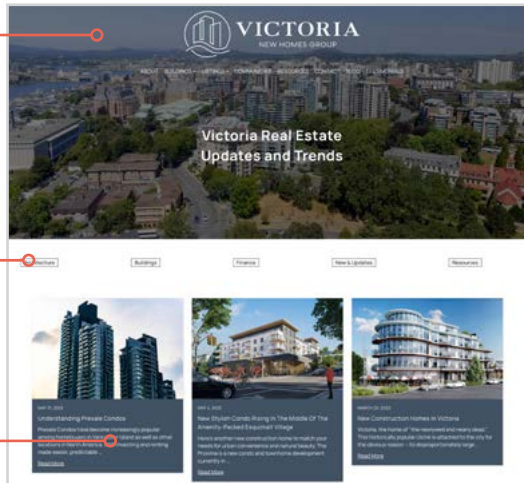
VICTORIA
NEW HOMES GROUP

ABOUT BUILDINGS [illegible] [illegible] RESOURCES CONTACT BLOG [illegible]

Victoria Real Estate Updates and Trends

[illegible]tecture

Buildings

Finance

New & Updates

Resources

MAY 3, 2022
Understanding Presale Condos
Presale Condos have become increasingly popular among homebuyers in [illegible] as well as other locations in North America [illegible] investing and renting made easier, predictable...
Read More

MAY 1, 2022
New Stylish Condo Rising In The Middle Of The Amenity-Packed Esquimalt Village
Here's another new construction home to match your needs for urban convenience and natural beauty. The Proximo is a new condo and townhome development currently in ...
Read More

MARCH 30, 2022
New Construction Homes In Victoria
Victoria, the home of "the newlywed and nearly dead." This historically popular cliche is attached to the city for the obvious reason - its disproportionately large...
Read More